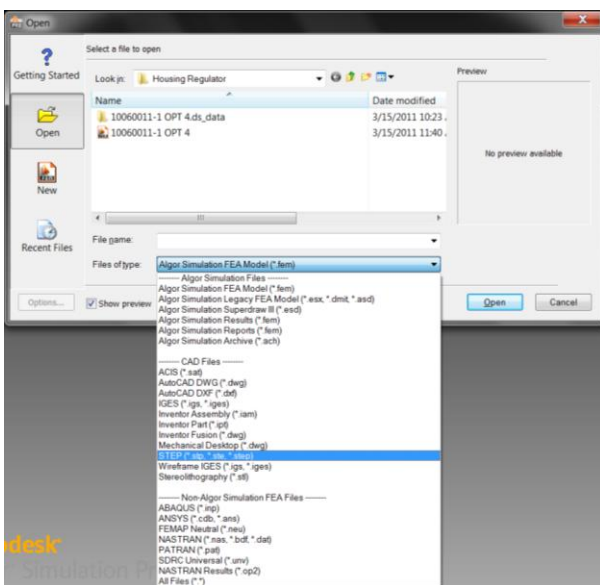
Open

Getting Started

Open

New

Recent Files

Select a file to open

Look in: Housing Regulator

Name

Date modified

10060011-1 OPT 4.ds_data

3/15/2011 10:23 .

10060011-1 OPT 4

3/15/2011 11:40 .

Preview

No preview available

File name:

Files of type: Algor Simulation FEA Model (*.fem)

Options...

Show preview

Open

Cancel

------ Algor Simulation Files ------
Algor Simulation FEA Model (*.fem)
Algor Simulation Legacy FEA Model (*.esx, *.dmit, *.asd)
Algor Simulation Superdraw III (*.esd)
Algor Simulation Results (*.fem)
Algor Simulation Reports (*.fem)
Algor Simulation Archive (*.ach)

------ CAD Files ------
ACIS (*.sat)
AutoCAD DWG (*.dwg)
AutoCAD DXF (*.dxf)
IGES (*.igs, *.iges)
Inventor Assembly (*.iam)
Inventor Part (*.ipt)
Inventor Fusion (*.dwg)
Mechanical Desktop (*.dwg)
STEP (*.stp, *.ste, *.step)
Wireframe IGES (*.igs, *.iges)
Stereolithography (*.stl)

------ Non-Algor Simulation FEA Files ------
ABAQUS (*.inp)
ANSYS (*.cdb, *.ans)
FEMAP Neutral (*.neu)
NASTRAN (*.nas, *.bdf, *.dat)
PATRAN (*.pat)
SDRC Universal (*.unv)
NASTRAN Results (*.op2)
All Files (*.*)

odesk

Simulation Pr